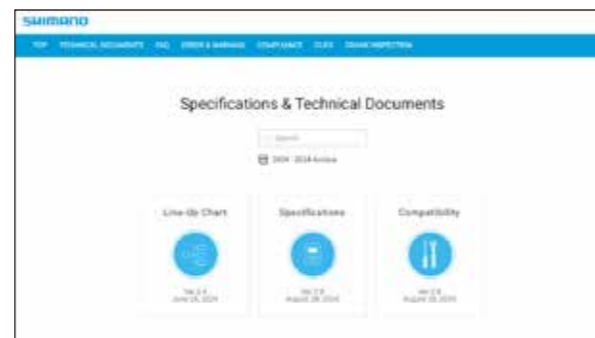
SHIMANO

TOP TECHNICAL DOCUMENTS FAQ ERRORS & WARNINGS COMPLIANCE CUES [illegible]

Specifications & Technical Documents

Search

2004 - 2024 Archive

Line-Up Chart

Ver 2.4
June 26, 2024

Specifications

Ver 2.9
August 28, 2024

Compatibility

Ver 2.9
August 28, 2024